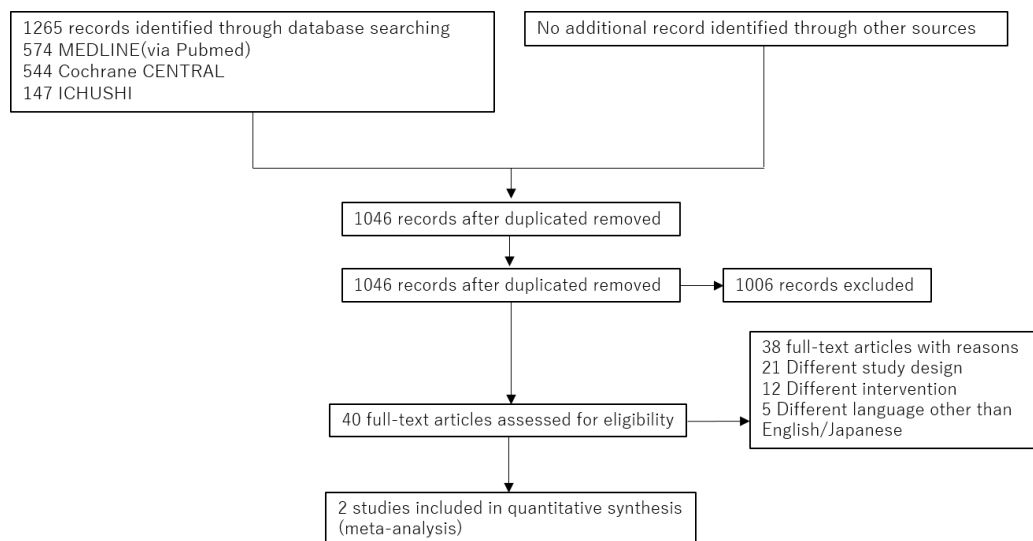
1265 records identified through database searching
574 MEDLINE(via Pubmed)
544 Cochrane CENTRAL
147 ICHUSHI

No additional record identified through other sources

1046 records after duplicated removed

1046 records after duplicated removed

1006 records excluded

38 full-text articles with reasons
21 Different study design
12 Different intervention
5 Different language other than English/Japanese

40 full-text articles assessed for eligibility

2 studies included in quantitative synthesis (meta-analysis)